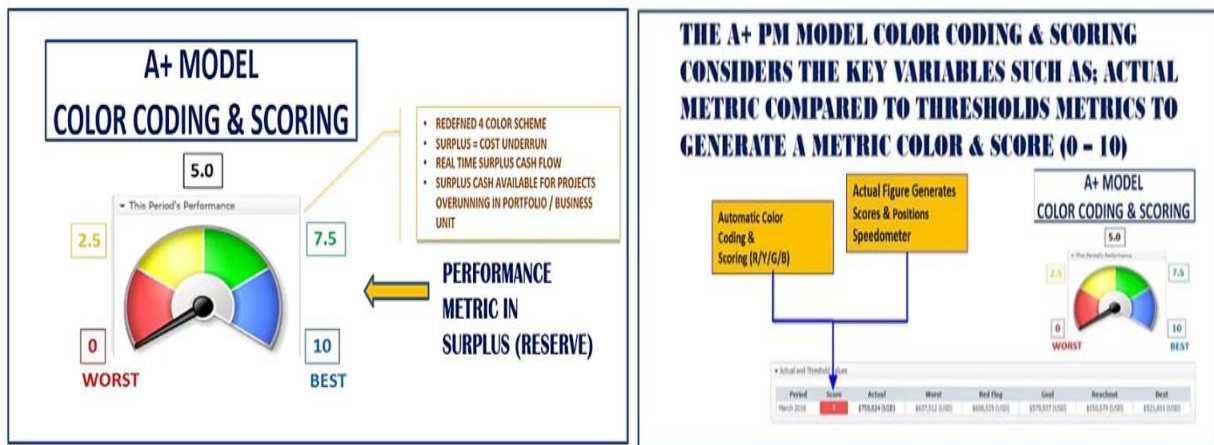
A+ MODEL
COLOR CODING & SCORING

5.0

This Period's Performance

2.5

7.5

0

10

WORST

BEST

- REDEFNED 4 COLOR SCHEME
- SURPLUS = COST UNDERRUN
- REAL TIME SURPLUS CASH FLOW
- SURPLUS CASH AVAILABLE FOR PROJECTS OVERUNNING IN PORTFOLIO / BUSINESS UNIT

PERFORMANCE METRIC IN SURPLUS (RESERVE)

THE A+ PM MODEL COLOR CODING & SCORING CONSIDERS THE KEY VARIABLES SUCH AS; ACTUAL METRIC COMPARED TO THRESHOLDS METRICS TO GENERATE A METRIC COLOR & SCORE (0 – 10)

Automatic Color Coding & Scoring (R/Y/G/B)

Actual Figure Generates Scores & Positions Speedometer

A+ MODEL
COLOR CODING & SCORING

5.0

This Period's Performance

2.5

7.5

0

10

WORST

BEST

Actual and Threshold Values

| Period | Score | Actual | Worst | Red Flag | Goal | Reachout | Best |
|---|---|---|---|---|---|---|---|
| March 2016 | 0 | $755,824 (USD) | $637,512 (USD) | $606,535 (USD) | $579,557 (USD) | $550,579 (USD) | $521,601 (USD) |